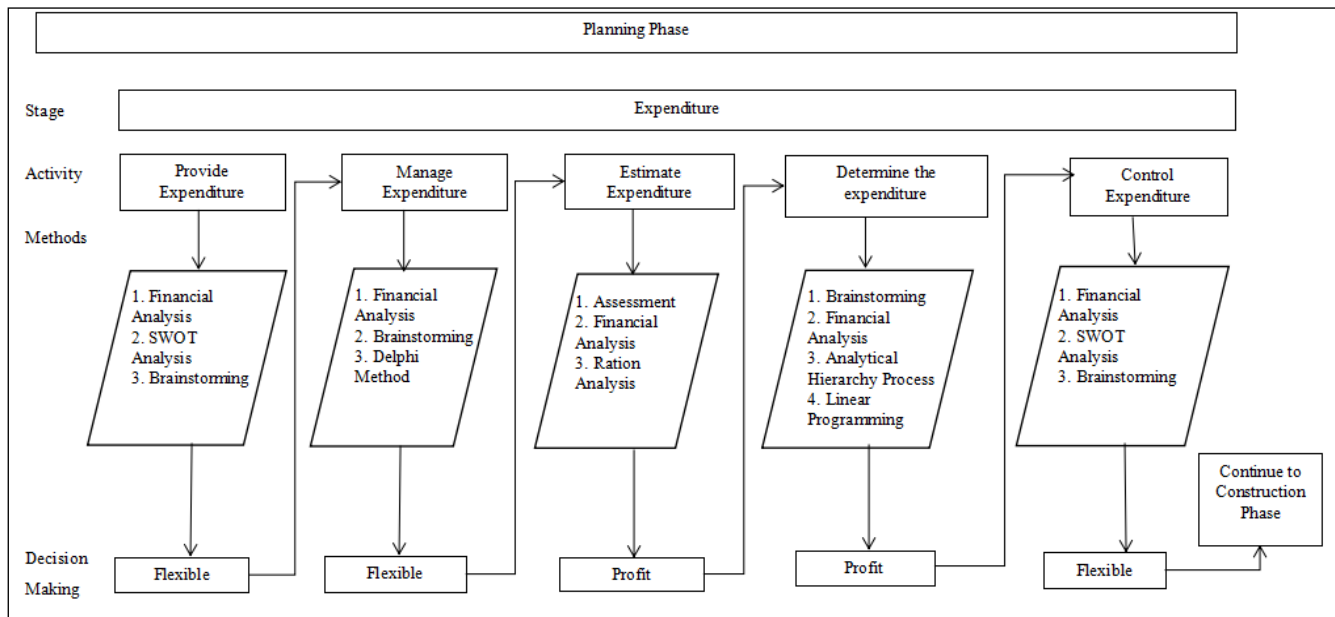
Planning Phase

Stage

Expenditure

Activity

Methods

Provide Expenditure

1. Financial Analysis
2. SWOT Analysis
3. Brainstorming

Flexible

Manage Expenditure

1. Financial Analysis
2. Brainstorming
3. Delphi Method

Flexible

Estimate Expenditure

1. Assessment
2. Financial Analysis
3. Ration Analysis

Profit

Determine the expenditure

1. Brainstorming
2. Financial Analysis
3. Analytical Hierarchy Process
4. Linear Programming

Profit

Control Expenditure

1. Financial Analysis
2. SWOT Analysis
3. Brainstorming

Flexible

Continue to Construction Phase

Decision Making